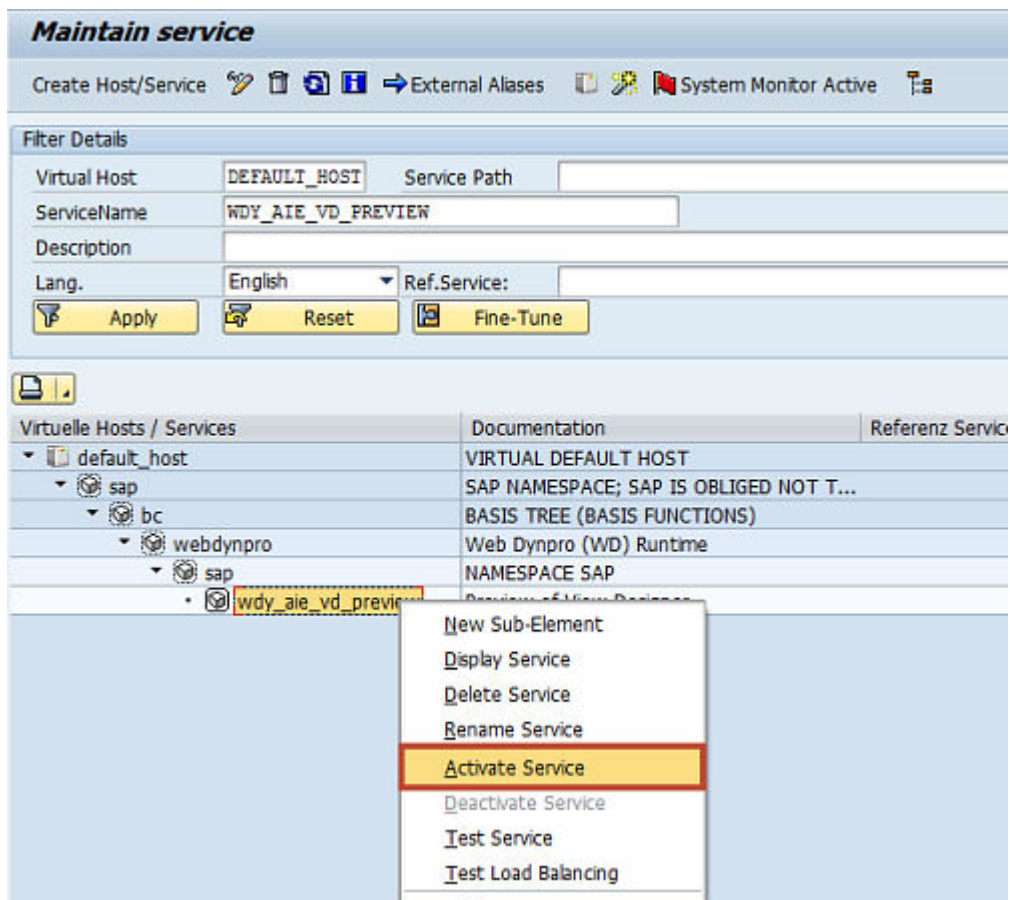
Maintain service

Create Host/Service External Aliases System Monitor Active

Filter Details

Virtual Host DEFAULT_HOST Service Path

ServiceName WDY_AIE_VD_PREVIEW

Description

Lang. English Ref.Service:

Apply Reset Fine-Tune

| Virtuelle Hosts / Services | Documentation | Referenz Servic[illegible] |
|---|---|---|
| default_host | VIRTUAL DEFAULT HOST | |
| sap | SAP NAMESPACE; SAP IS OBLIGED NOT T... | |
| bc | BASIS TREE (BASIS FUNCTIONS) | |
| webdynpro | Web Dynpro (WD) Runtime | |
| sap | NAMESPACE SAP | |
| wdy_aie_vd_preview | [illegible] | |

New Sub-Element
Display Service
Delete Service
Rename Service
Activate Service
Deactivate Service
Test Service
Test Load Balancing